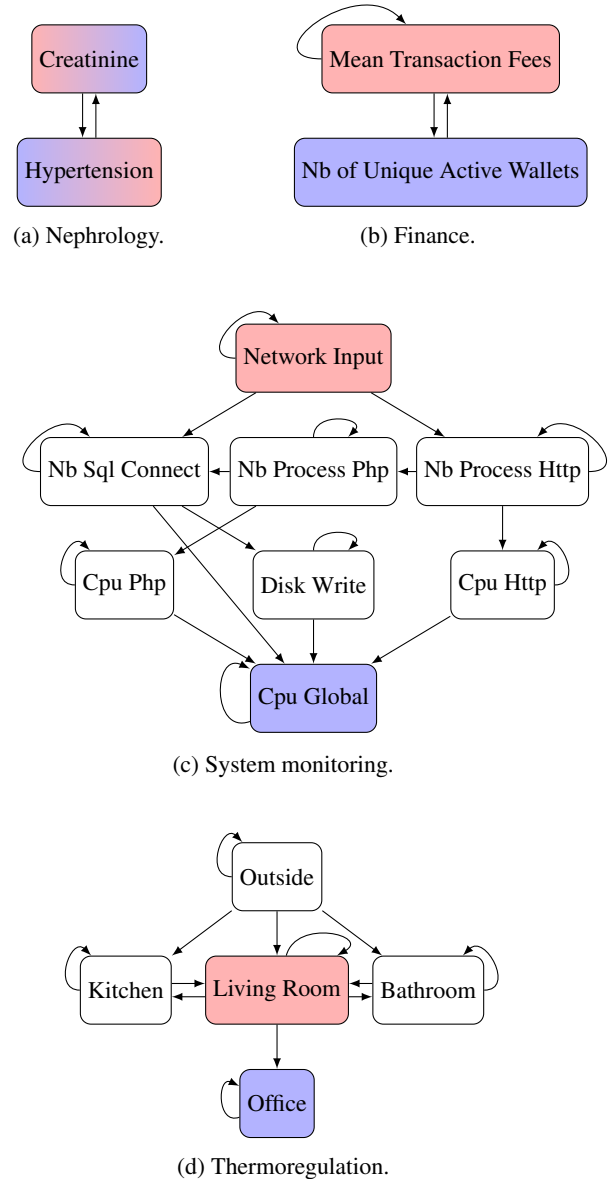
Creatinine

Hypertension

(a) Nephrology.

Mean Transaction Fees

Nb of Unique Active Wallets

(b) Finance.

Network Input

Nb Sql Connect

Nb Process Php

Nb Process Http

Cpu Php

Disk Write

Cpu Http

Cpu Global

(c) System monitoring.

Outside

Kitchen

Living Room

Bathroom

Office

(d) Thermoregulation.